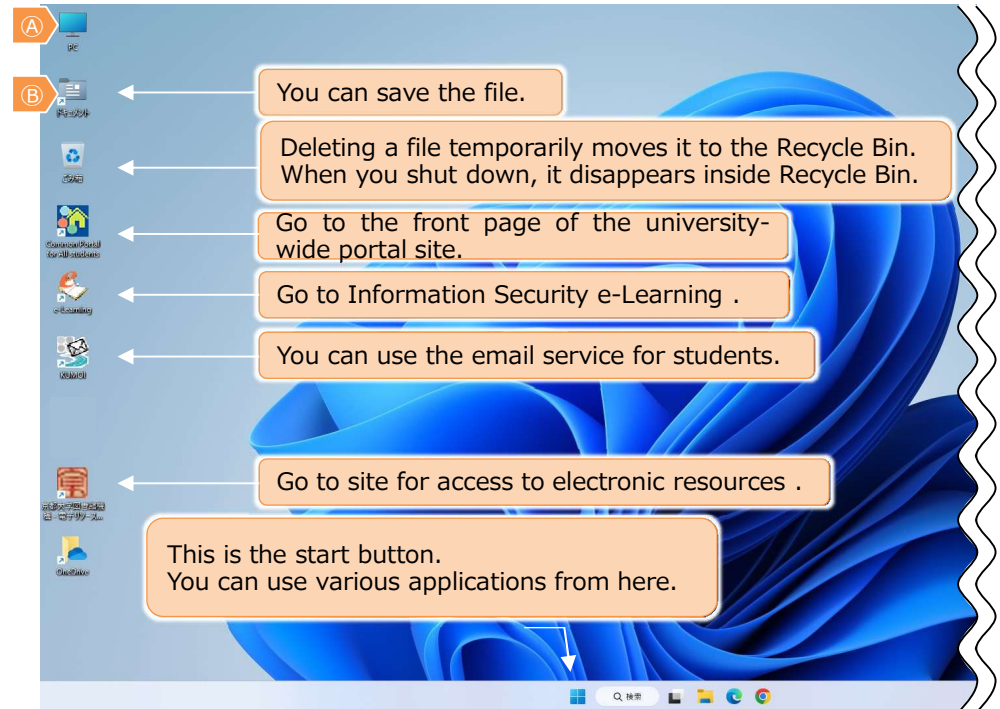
Ⓐ
PC

Ⓑ
ドキュメント

You can save the file.

ごみ箱

Deleting a file temporarily moves it to the Recycle Bin. When you shut down, it disappears inside Recycle Bin.

CommonPortal for All students

Go to the front page of the university-wide portal site.

e-Learning

Go to Information Security e-Learning .

KUMOI

You can use the email service for students.

京都大学図書館機構 - 電子リソース...

Go to site for access to electronic resources .

OneDrive

This is the start button.
You can use various applications from here.

検索